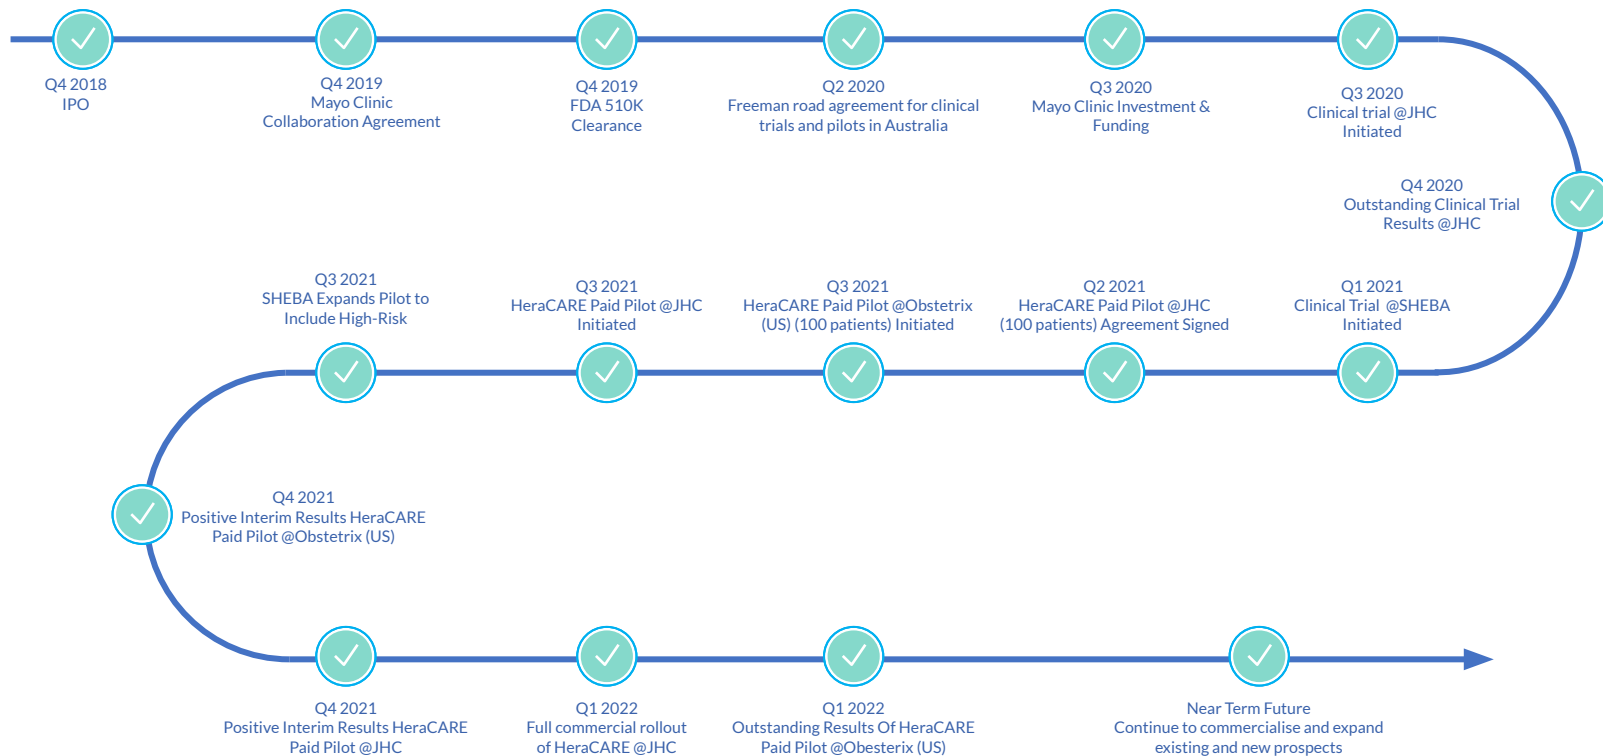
Q4 2018
IPO

Q4 2019
Mayo Clinic
Collaboration Agreement

Q4 2019
FDA 510K
Clearance

Q2 2020
Freeman road agreement for clinical trials and pilots in Australia

Q3 2020
Mayo Clinic Investment & Funding

Q3 2020
Clinical trial @JHC
Initiated

Q4 2020
Outstanding Clinical Trial Results @JHC

Q1 2021
Clinical Trial @SHEBA
Initiated

Q2 2021
HeraCARE Paid Pilot @JHC
(100 patients) Agreement Signed

Q3 2021
HeraCARE Paid Pilot @Obstetrix
(US) (100 patients) Initiated

Q3 2021
HeraCARE Paid Pilot @JHC
Initiated

Q3 2021
SHEBA Expands Pilot to
Include High-Risk

Q4 2021
Positive Interim Results HeraCARE
Paid Pilot @Obstetrix (US)

Q4 2021
Positive Interim Results HeraCARE
Paid Pilot @JHC

Q1 2022
Full commercial rollout
of HeraCARE @JHC

Q1 2022
Outstanding Results Of HeraCARE
Paid Pilot @Obesterix (US)

Near Term Future
Continue to commercialise and expand
existing and new prospects